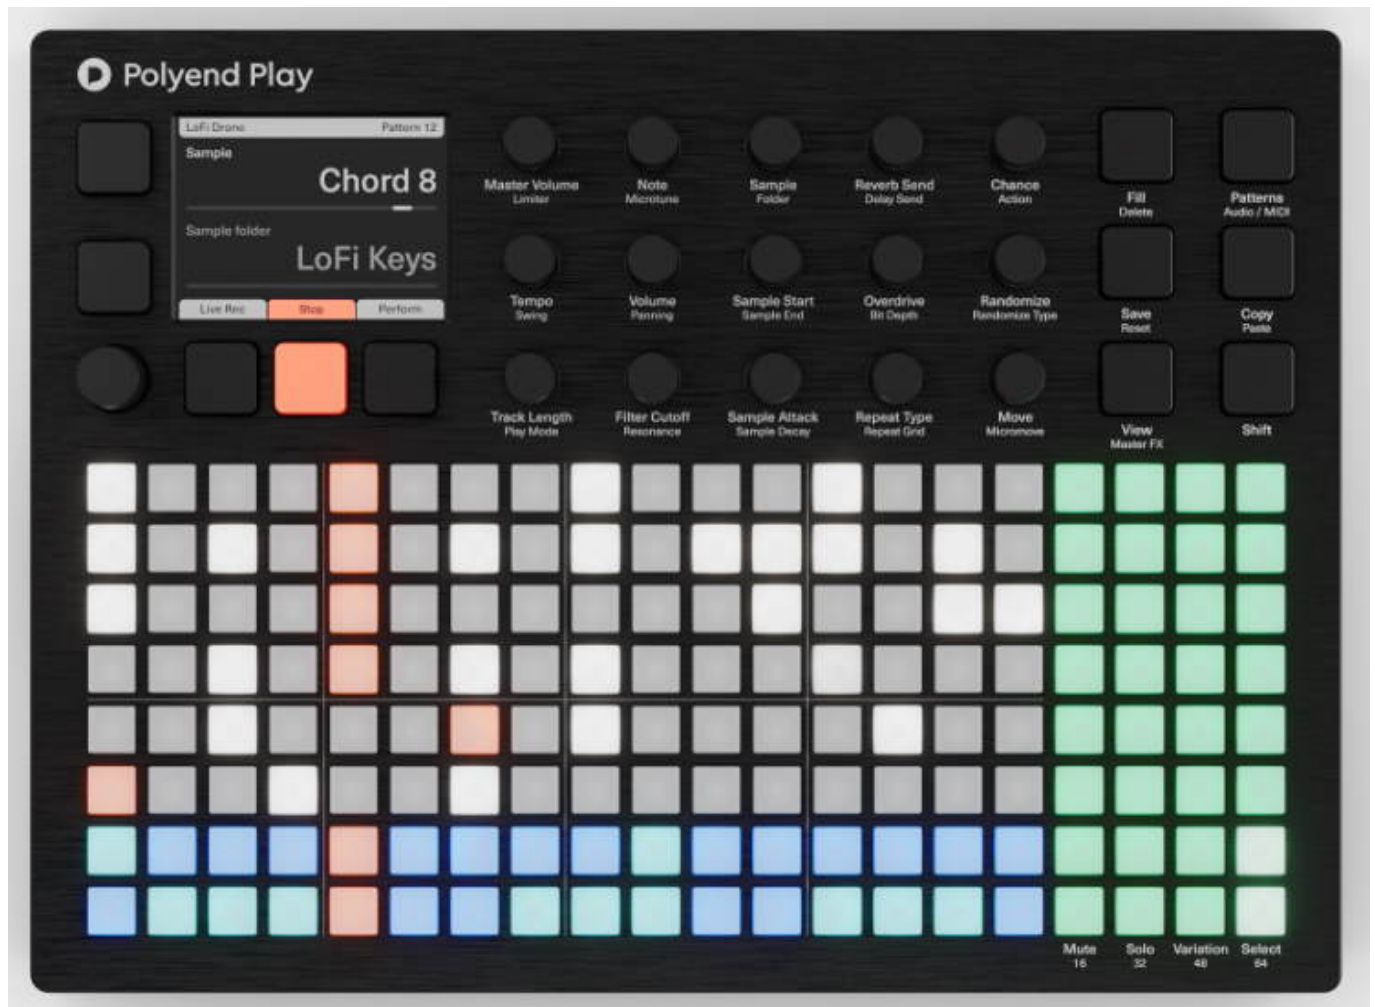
Polyend Play

LoFi Drone Pattern 12
Sample
Chord 8
Sample folder
LoFi Keys
Live Rec Stop Perform

Master Volume
Limiter

Note
Microtune

Sample
Folder

Reverb Send
Delay Send

Chance
Action

Fill
Delete

Patterns
Audio / MIDI

Tempo
Swing

Volume
Panning

Sample Start
Sample End

Overdrive
Bit Depth

Randomize
Randomize Type

Save
Reset

Copy
Paste

Track Length
Play Mode

Filter Cutoff
Resonance

Sample Attack
Sample Decay

Repeat Type
Repeat Grid

Move
Micromove

View
Master FX

Shift

Mute
16

Solo
32

Variation
48

Select
64